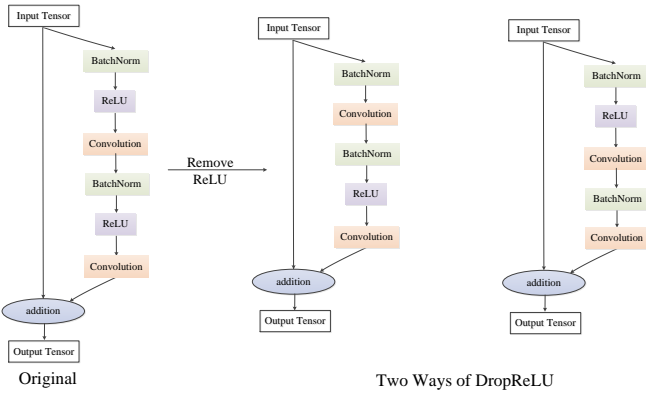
Input Tensor
BatchNorm
ReLU
Convolution
BatchNorm
ReLU
Convolution
addition
Output Tensor
Original

Remove ReLU

Input Tensor
BatchNorm
Convolution
BatchNorm
ReLU
Convolution
addition
Output Tensor

Input Tensor
BatchNorm
ReLU
Convolution
BatchNorm
Convolution
addition
Output Tensor

Two Ways of DropReLU